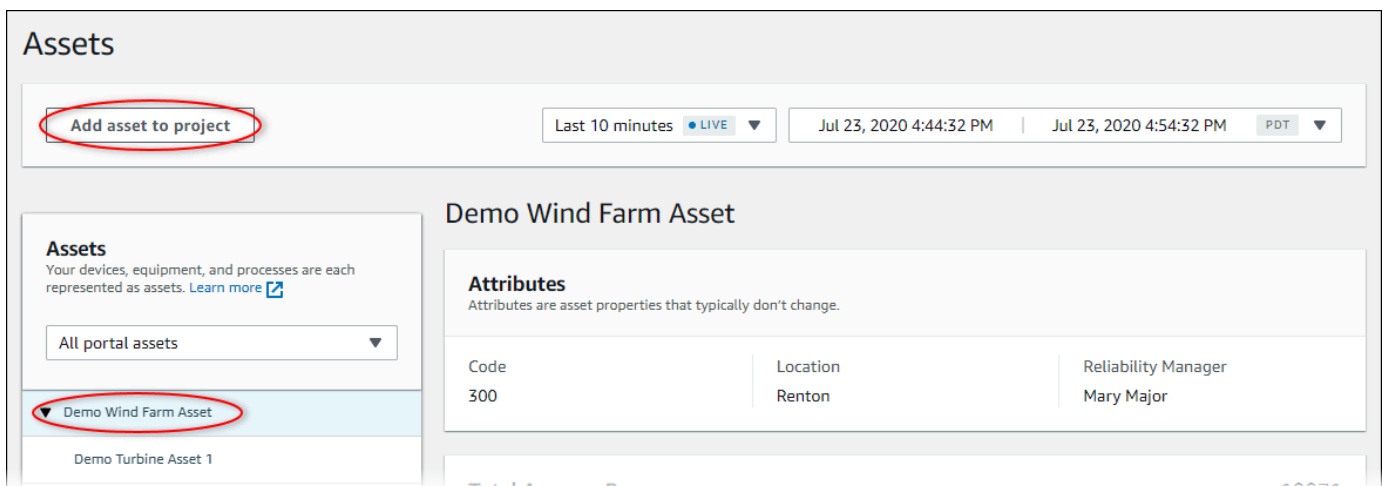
Assets

Add asset to project

Last 10 minutes • LIVE

Jul 23, 2020 4:44:32 PM | Jul 23, 2020 4:54:32 PM PDT

Demo Wind Farm Asset

Assets
Your devices, equipment, and processes are each represented as assets. Learn more

All portal assets

Demo Wind Farm Asset

Demo Turbine Asset 1

Attributes
Attributes are asset properties that typically don't change.

| Code | Location | Reliability Manager |
|---|---|---|
| 300 | Renton | Mary Major |

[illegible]